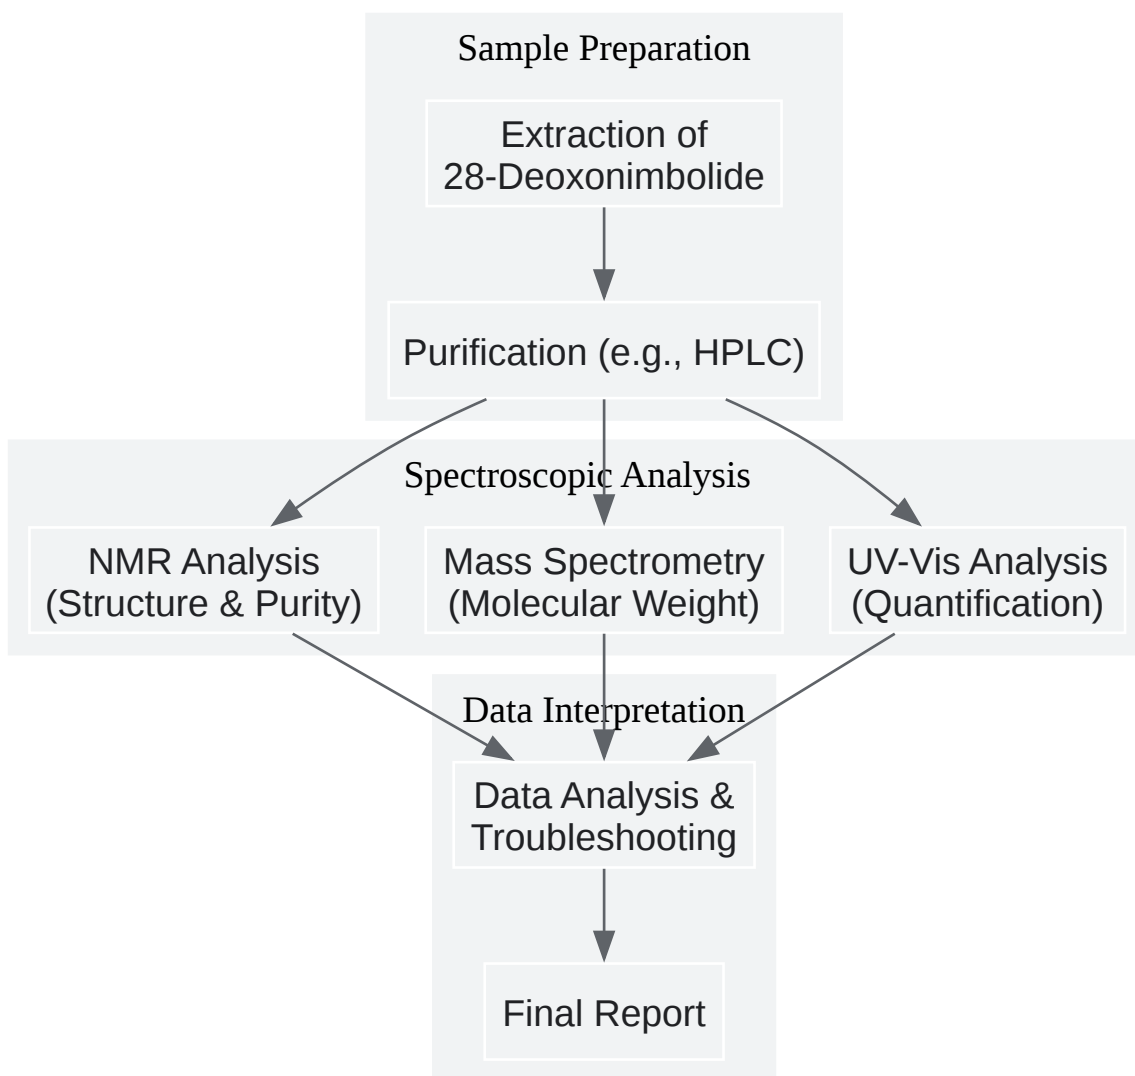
Sample Preparation

Extraction of 28-Deoxonimbolide

Purification (e.g., HPLC)

Spectroscopic Analysis

NMR Analysis (Structure & Purity)

Mass Spectrometry (Molecular Weight)

UV-Vis Analysis (Quantification)

Data Interpretation

Data Analysis & Troubleshooting

Final Report